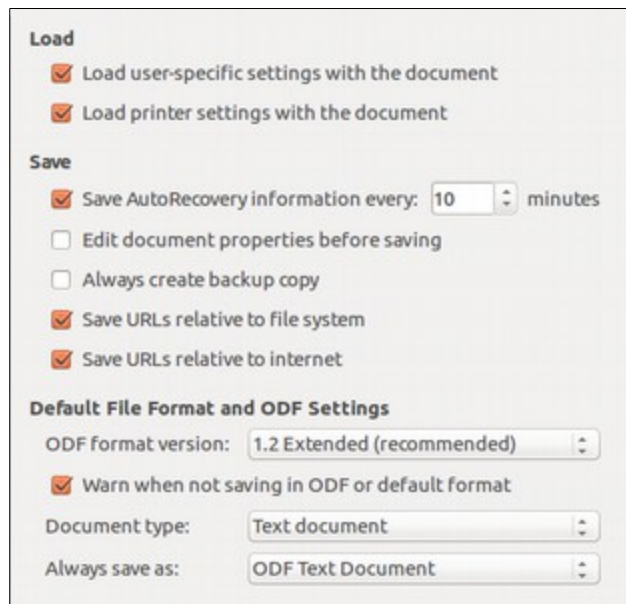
Load

Load user-specific settings with the document

Load printer settings with the document

Save

Save AutoRecovery information every: 10 minutes

Edit document properties before saving

Always create backup copy

Save URLs relative to file system

Save URLs relative to internet

Default File Format and ODF Settings

ODF format version: 1.2 Extended (recommended)

Warn when not saving in ODF or default format

Document type: Text document

Always save as: ODF Text Document